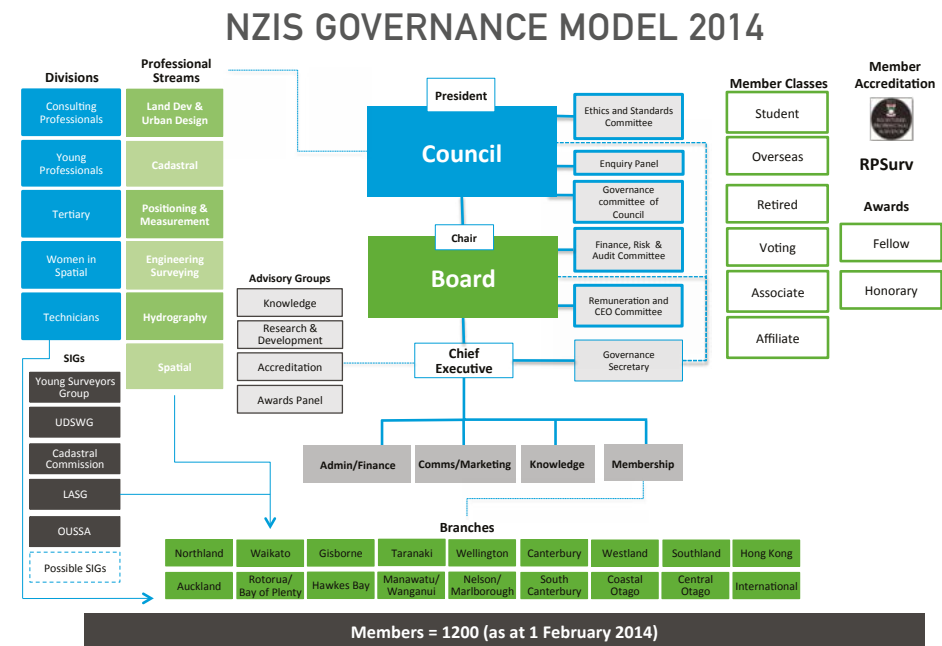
NZIS GOVERNANCE MODEL 2014

Divisions

Consulting Professionals

Young Professionals

Tertiary

Women in Spatial

Technicians

SIGs

Young Surveyors Group

UDSWG

Cadastral Commission

LASG

OUSSA

Possible SIGs

Professional Streams

Land Dev & Urban Design

Cadastral

Positioning & Measurement

Engineering Surveying

Hydrography

Spatial

Advisory Groups

Knowledge

Research & Development

Accreditation

Awards Panel

President

Council

Ethics and Standards Committee

Enquiry Panel

Governance committee of Council

Chair

Board

Finance, Risk & Audit Committee

Remuneration and CEO Committee

Chief Executive

Governance Secretary

Admin/Finance

Comms/Marketing

Knowledge

Membership

Member Classes

Student

Overseas

Retired

Voting

Associate

Affiliate

Member Accreditation

RPSurv

Awards

Fellow

Honorary

Branches

| Northland | Waikato | Gisborne | Taranaki | Wellington | Canterbury | Westland | Southland | Hong Kong |
|---|---|---|---|---|---|---|---|---|
| Auckland | Rotorua/ Bay of Plenty | Hawkes Bay | Manawatu/ Wanganui | Nelson/ Marlborough | South Canterbury | Coastal Otago | Central Otago | International |

Members = 1200 (as at 1 February 2014)